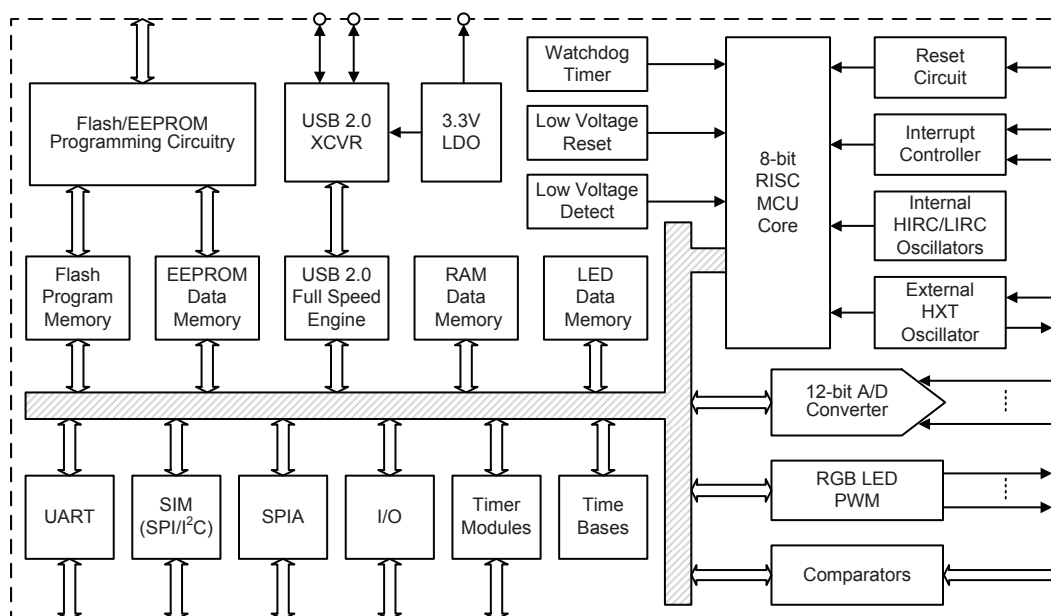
Flash/EEPROM Programming Circuitry

USB 2.0 XCVR

3.3V LDO

Watchdog Timer

Low Voltage Reset

Low Voltage Detect

8-bit RISC MCU Core

Reset Circuit

Interrupt Controller

Internal HIRC/LIRC Oscillators

External HXT Oscillator

Flash Program Memory

EEPROM Data Memory

USB 2.0 Full Speed Engine

RAM Data Memory

LED Data Memory

12-bit A/D Converter

RGB LED PWM

Comparators

UART

SIM (SPI/I$^2$C)

SPIA

I/O

Timer Modules

Time Bases